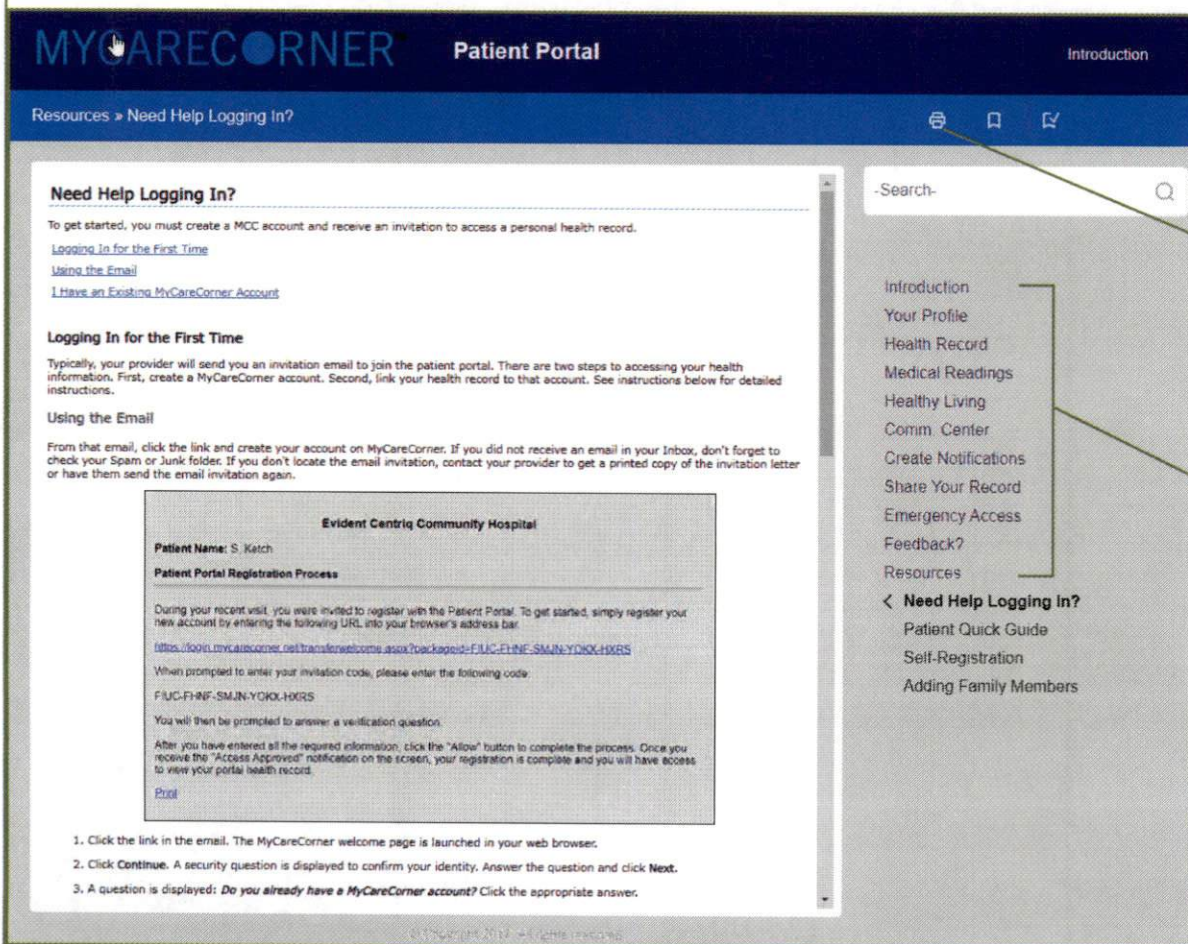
MYCARECORNER Patient Portal Introduction

Resources » Need Help Logging In?

Need Help Logging In?

To get started, you must create a MCC account and receive an invitation to access a personal health record.

Logging In for the First Time

Using the Email

I Have an Existing MyCareCorner Account

Logging In for the First Time

Typically, your provider will send you an invitation email to join the patient portal. There are two steps to accessing your health information. First, create a MyCareCorner account. Second, link your health record to that account. See instructions below for detailed instructions.

Using the Email

From that email, click the link and create your account on MyCareCorner. If you did not receive an email in your Inbox, don't forget to check your Spam or Junk folder. If you don't locate the email invitation, contact your provider to get a printed copy of the invitation letter or have them send the email invitation again.

Evident Centriq Community Hospital

Patient Name: S. Ketch

Patient Portal Registration Process

During your recent visit, you were invited to register with the Patient Portal. To get started, simply register your new account by entering the following URL into your browser's address bar.

https://login.mycarecorner.net/transferwelcome.aspx?packageid=F/UC-FHNF-SMJN-YOKX-HXRS

When prompted to enter your invitation code, please enter the following code:

F/UC-FHNF-SMJN-YOKX-HXRS

You will then be prompted to answer a verification question.

After you have entered all the required information, click the "Allow" button to complete the process. Once you receive the "Access Approved" notification on the screen, your registration is complete and you will have access to view your portal health record.

Print

1. Click the link in the email. The MyCareCorner welcome page is launched in your web browser.

2. Click Continue. A security question is displayed to confirm your identity. Answer the question and click Next.

3. A question is displayed: Do you already have a MyCareCorner account? Click the appropriate answer.

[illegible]

-Search-

Introduction
Your Profile
Health Record
Medical Readings
Healthy Living
Comm. Center
Create Notifications
Share Your Record
Emergency Access
Feedback?
Resources
< Need Help Logging In?
Patient Quick Guide
Self-Registration
Adding Family Members